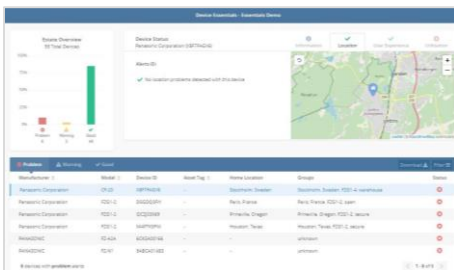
Device Essentials - Essentials Demo

Estate Overview
55 Total Devices

100%
75%
50%
25%
0%

Problem 9
Warning 2
Good 44

Device Status
Panasonic Corporation (9BTPA0IH)

Information
Location
User Experience
Utilization

Alerts (0)

No location problems detected with this device

Problem
Warning
Good

Download
Filter

| Manufacturer | Model | Device ID | Asset Tag | Home Location | Groups | Status |
|---|---|---|---|---|---|---|
| Panasonic Corporation | CF-33 | 9BTPA0IH | - | Stockholm, Sweden | Stockholm, Sweden; FZ01-4; warehouse | |
| Panasonic Corporation | FZ01-2 | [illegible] | - | Paris, France | Paris, France; FZ01-2; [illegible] | |
| Panasonic Corporation | FZ01-2 | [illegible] | - | Prineville, Oregon | Prineville, Oregon; FZ01-2; secure | |
| Panasonic Corporation | FZ01-2 | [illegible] | - | Houston, Texas | Houston, Texas; FZ01-2; secure | |
| PANASONIC | FZ-A3A | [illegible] | - | - | unknown | |
| PANASONIC | FZ-N1 | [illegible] | - | - | unknown | |

9 devices with problem alerts

1 - 9 of 9